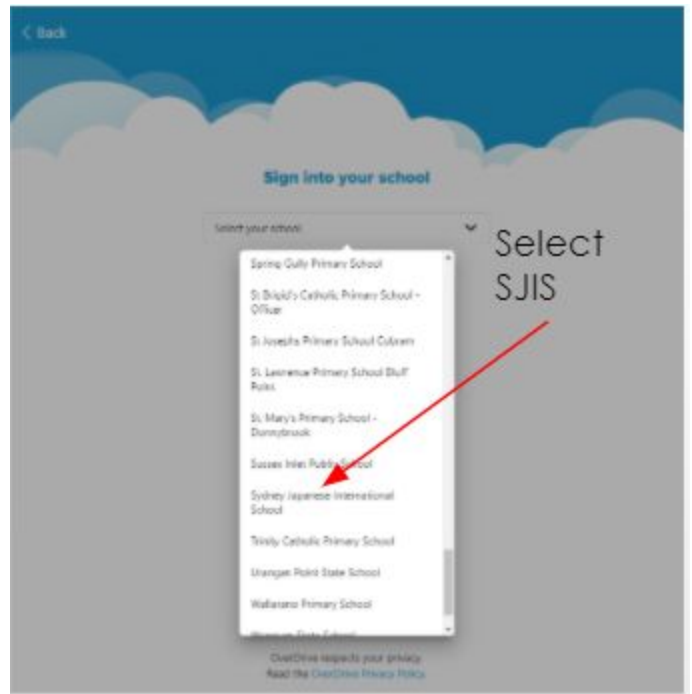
< Back

Sign into your school

Select your school

Select SJIS

Spring Gully Primary School

St Brigid's Catholic Primary School - O'Rue

St Josephs Primary School Cobram

St. Lawrence Primary School Bluff Point

St. Mary's Primary School - Donnybrook

Sussex Inlet Public School

Sydney Japanese International School

Trinity Catholic Primary School

Urangan Point State School

Wallarano Primary School

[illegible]

OverDrive respects your privacy
Read the OverDrive Privacy Policy